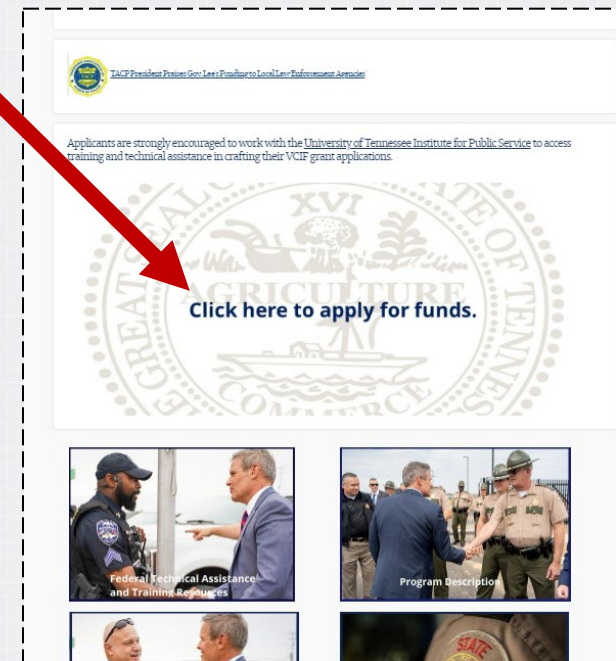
TACP President Praises Gov Lees Funding to Local Law Enforcement Agencies

Applicants are strongly encouraged to work with the University of Tennessee Institute for Public Service to access training and technical assistance in crafting their VCIF grant applications.

THE GREAT SEAL OF THE STATE OF TENNESSEE
XVI
AGRICULTURE
COMMERCE

Click here to apply for funds.

Federal Technical Assistance and Training Resources

Program Description

STATE